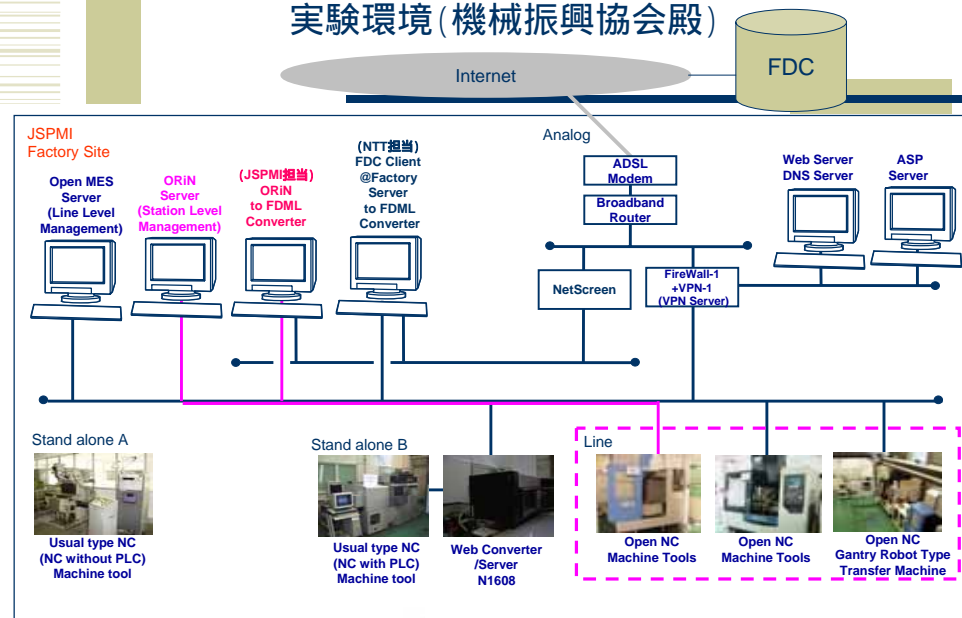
実験環境(機械振興協会殿)

Internet

FDC

JSPMI
Factory Site

Analog

Open MES Server (Line Level Management)

ORiN Server (Station Level Management)

(JSPMI担当) ORiN to FDML Converter

(NTT担当) FDC Client @Factory Server to FDML Converter

ADSL Modem

Broadband Router

Web Server DNS Server

ASP Server

NetScreen

FireWall-1 +VPN-1 (VPN Server)

Stand alone A

Stand alone B

Line

Usual type NC (NC without PLC) Machine tool

Usual type NC (NC with PLC) Machine tool

Web Converter /Server N1608

Open NC Machine Tools

Open NC Machine Tools

Open NC Gantry Robot Type Transfer Machine